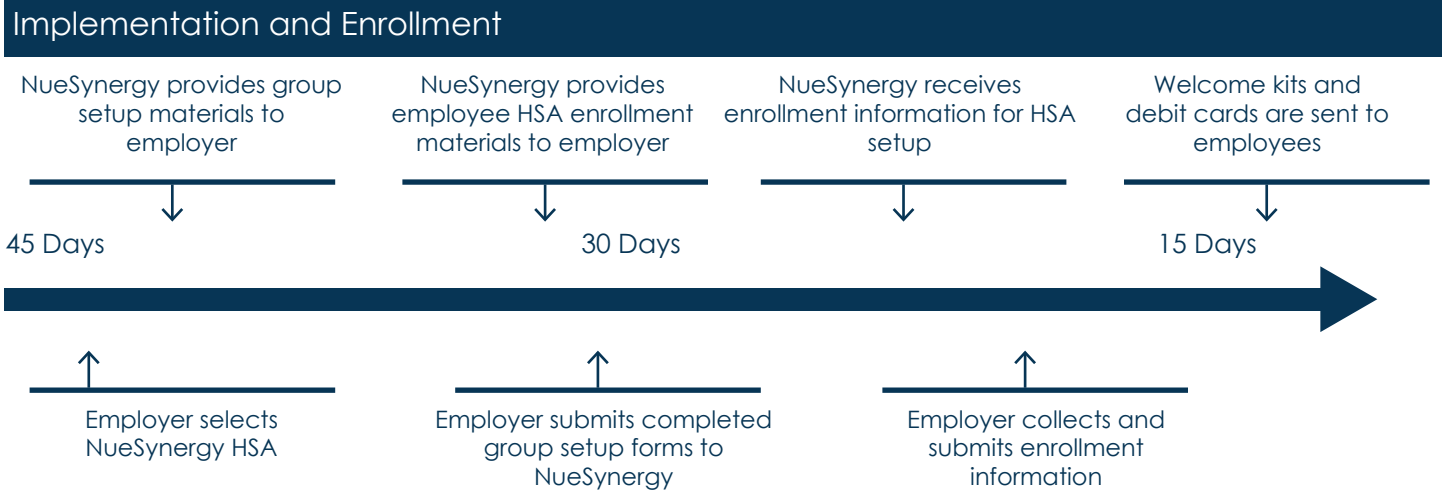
Implementation and Enrollment

NueSynergy provides group setup materials to employer

NueSynergy provides employee HSA enrollment materials to employer

NueSynergy receives enrollment information for HSA setup

Welcome kits and debit cards are sent to employees

45 Days

30 Days

15 Days

Employer selects NueSynergy HSA

Employer submits completed group setup forms to NueSynergy

Employer collects and submits enrollment information